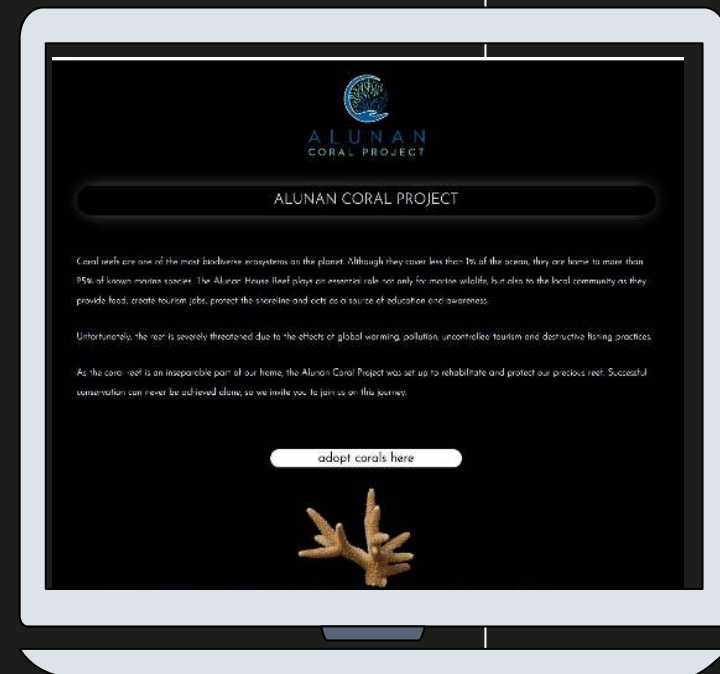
ALUNAN
CORAL PROJECT

ALUNAN CORAL PROJECT

Coral reefs are one of the most biodiverse ecosystems on the planet. Although they cover less than 1% of the ocean, they are home to more than 25% of known marine species. The Alunan House Reef plays an essential role not only for marine wildlife, but also to the local community as they provide food, create tourism jobs, protect the shoreline and acts as a source of education and awareness.

Unfortunately, the reef is severely threatened due to the effects of global warming, pollution, uncontrolled tourism and destructive fishing practices.

As the coral reef is an inseparable part of our home, the Alunan Coral Project was set up to rehabilitate and protect our precious reef. Successful conservation can never be achieved alone, so we invite you to join us on this journey.

adopt corals here